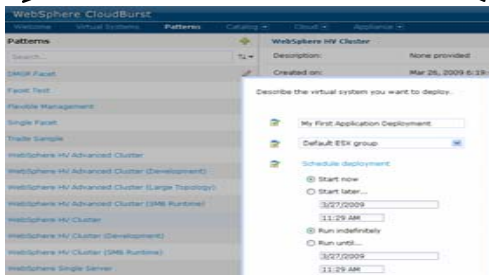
WebSphere CloudBurst

Welcome Virtual Systems Patterns Catalog Cloud Appliance

Patterns

Search...

DMGR Facet

Facet Test

Flexible Management

Single Facet

Trade Sample

WebSphere HV Advanced Cluster

WebSphere HV Advanced Cluster (Development)

WebSphere HV Advanced Cluster (Large Topology)

WebSphere HV Advanced Cluster (SMB Runtime)

WebSphere HV Cluster

WebSphere HV Cluster (Development)

WebSphere HV Cluster (SMB Runtime)

WebSphere Single Server

WebSphere HV Cluster

Description: None provided

Created on: Mar 26, 2009 6:19:

Describe the virtual system you want to deploy.

My First Application Deployment

Default ESX group

Schedule deployment

Start now

Start later...

3/27/2009

11:29 AM

Run indefinitely

Run until...

3/27/2009

11:29 AM